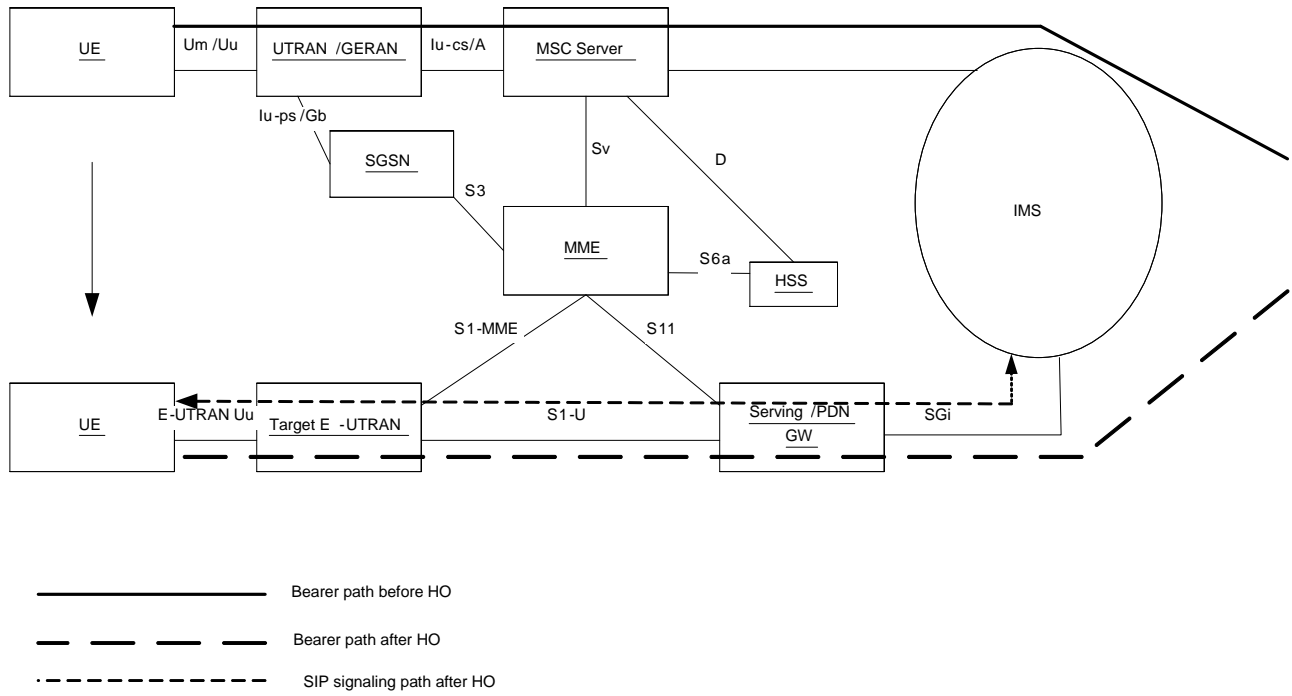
UE
Um /Uu
UTRAN /GERAN
Iu-cs/A
MSC Server
Iu-ps /Gb
SGSN
Sv
D
S3
IMS
MME
S6a
HSS
S1-MME
S11
UE
E-UTRAN Uu
Target E -UTRAN
S1-U
Serving /PDN GW
SGi

Bearer path before HO
Bearer path after HO
SIP signaling path after HO